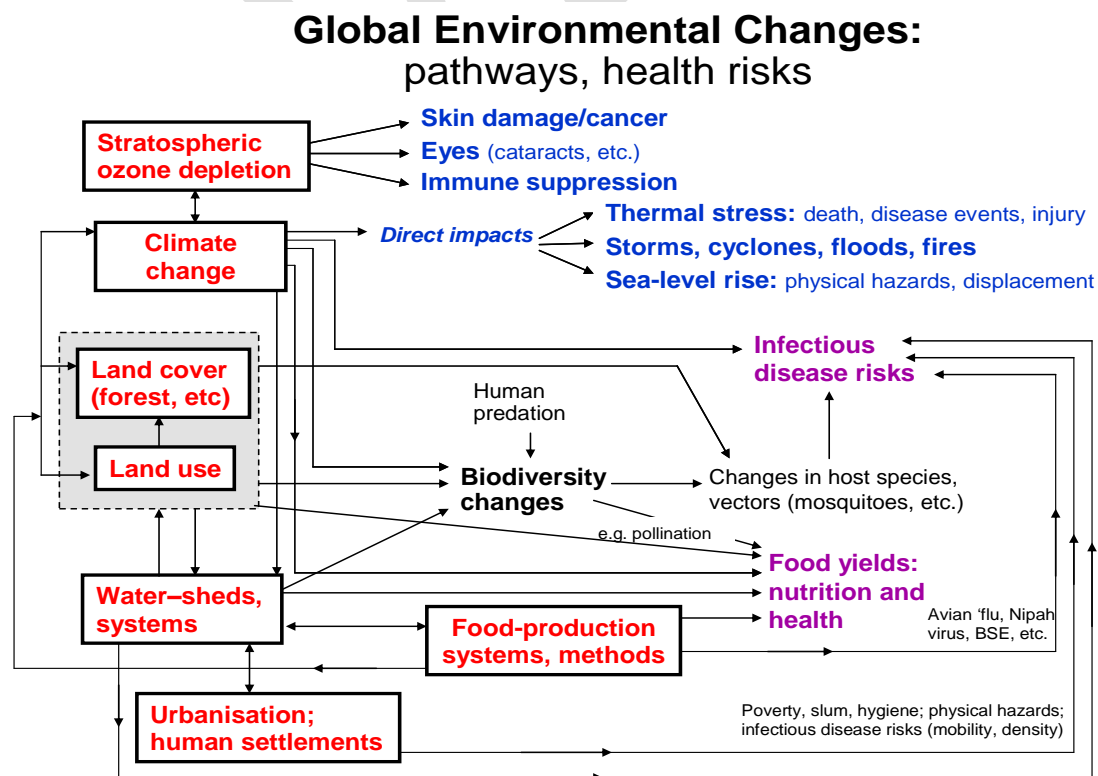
Global Environmental Changes:
pathways, health risks

Stratospheric ozone depletion

Skin damage/cancer
Eyes (cataracts, etc.)
Immune suppression

Climate change

Direct impacts

Thermal stress: death, disease events, injury
Storms, cyclones, floods, fires
Sea-level rise: physical hazards, displacement

Infectious disease risks

Land cover (forest, etc)

Land use

Human predation

Biodiversity changes

Changes in host species, vectors (mosquitoes, etc.)

e.g. pollination

Food yields: nutrition and health

Water–sheds, systems

Food-production systems, methods

Avian 'flu, Nipah virus, BSE, etc.

Urbanisation; human settlements

Poverty, slum, hygiene; physical hazards; infectious disease risks (mobility, density)